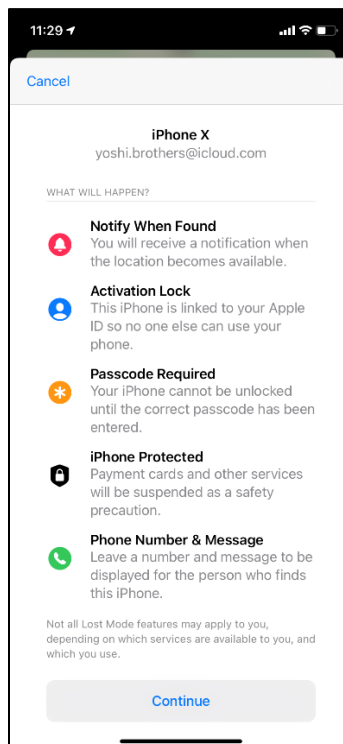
11:29

Cancel

iPhone X
yoshi.brothers@icloud.com

WHAT WILL HAPPEN?

Notify When Found
You will receive a notification when the location becomes available.

Activation Lock
This iPhone is linked to your Apple ID so no one else can use your phone.

Passcode Required
Your iPhone cannot be unlocked until the correct passcode has been entered.

iPhone Protected
Payment cards and other services will be suspended as a safety precaution.

Phone Number & Message
Leave a number and message to be displayed for the person who finds this iPhone.

Not all Lost Mode features may apply to you, depending on which services are available to you, and which you use.

Continue